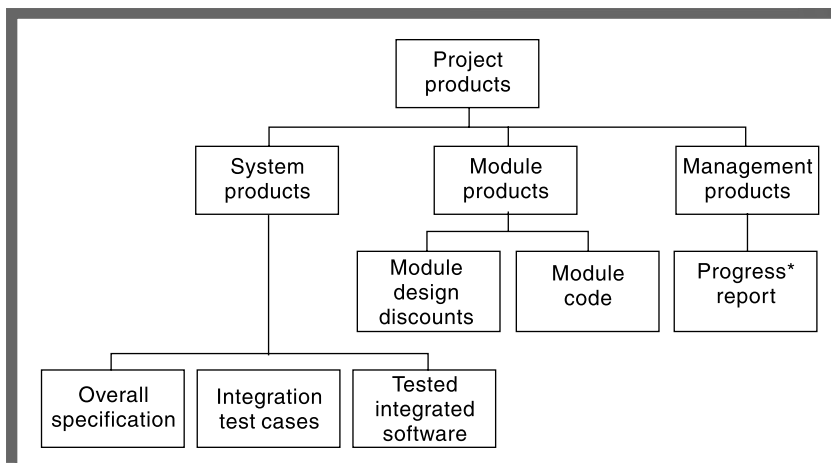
Project products

System products

Module products

Management products

Module design discounts

Module code

Progress* report

Overall specification

Integration test cases

Tested integrated software